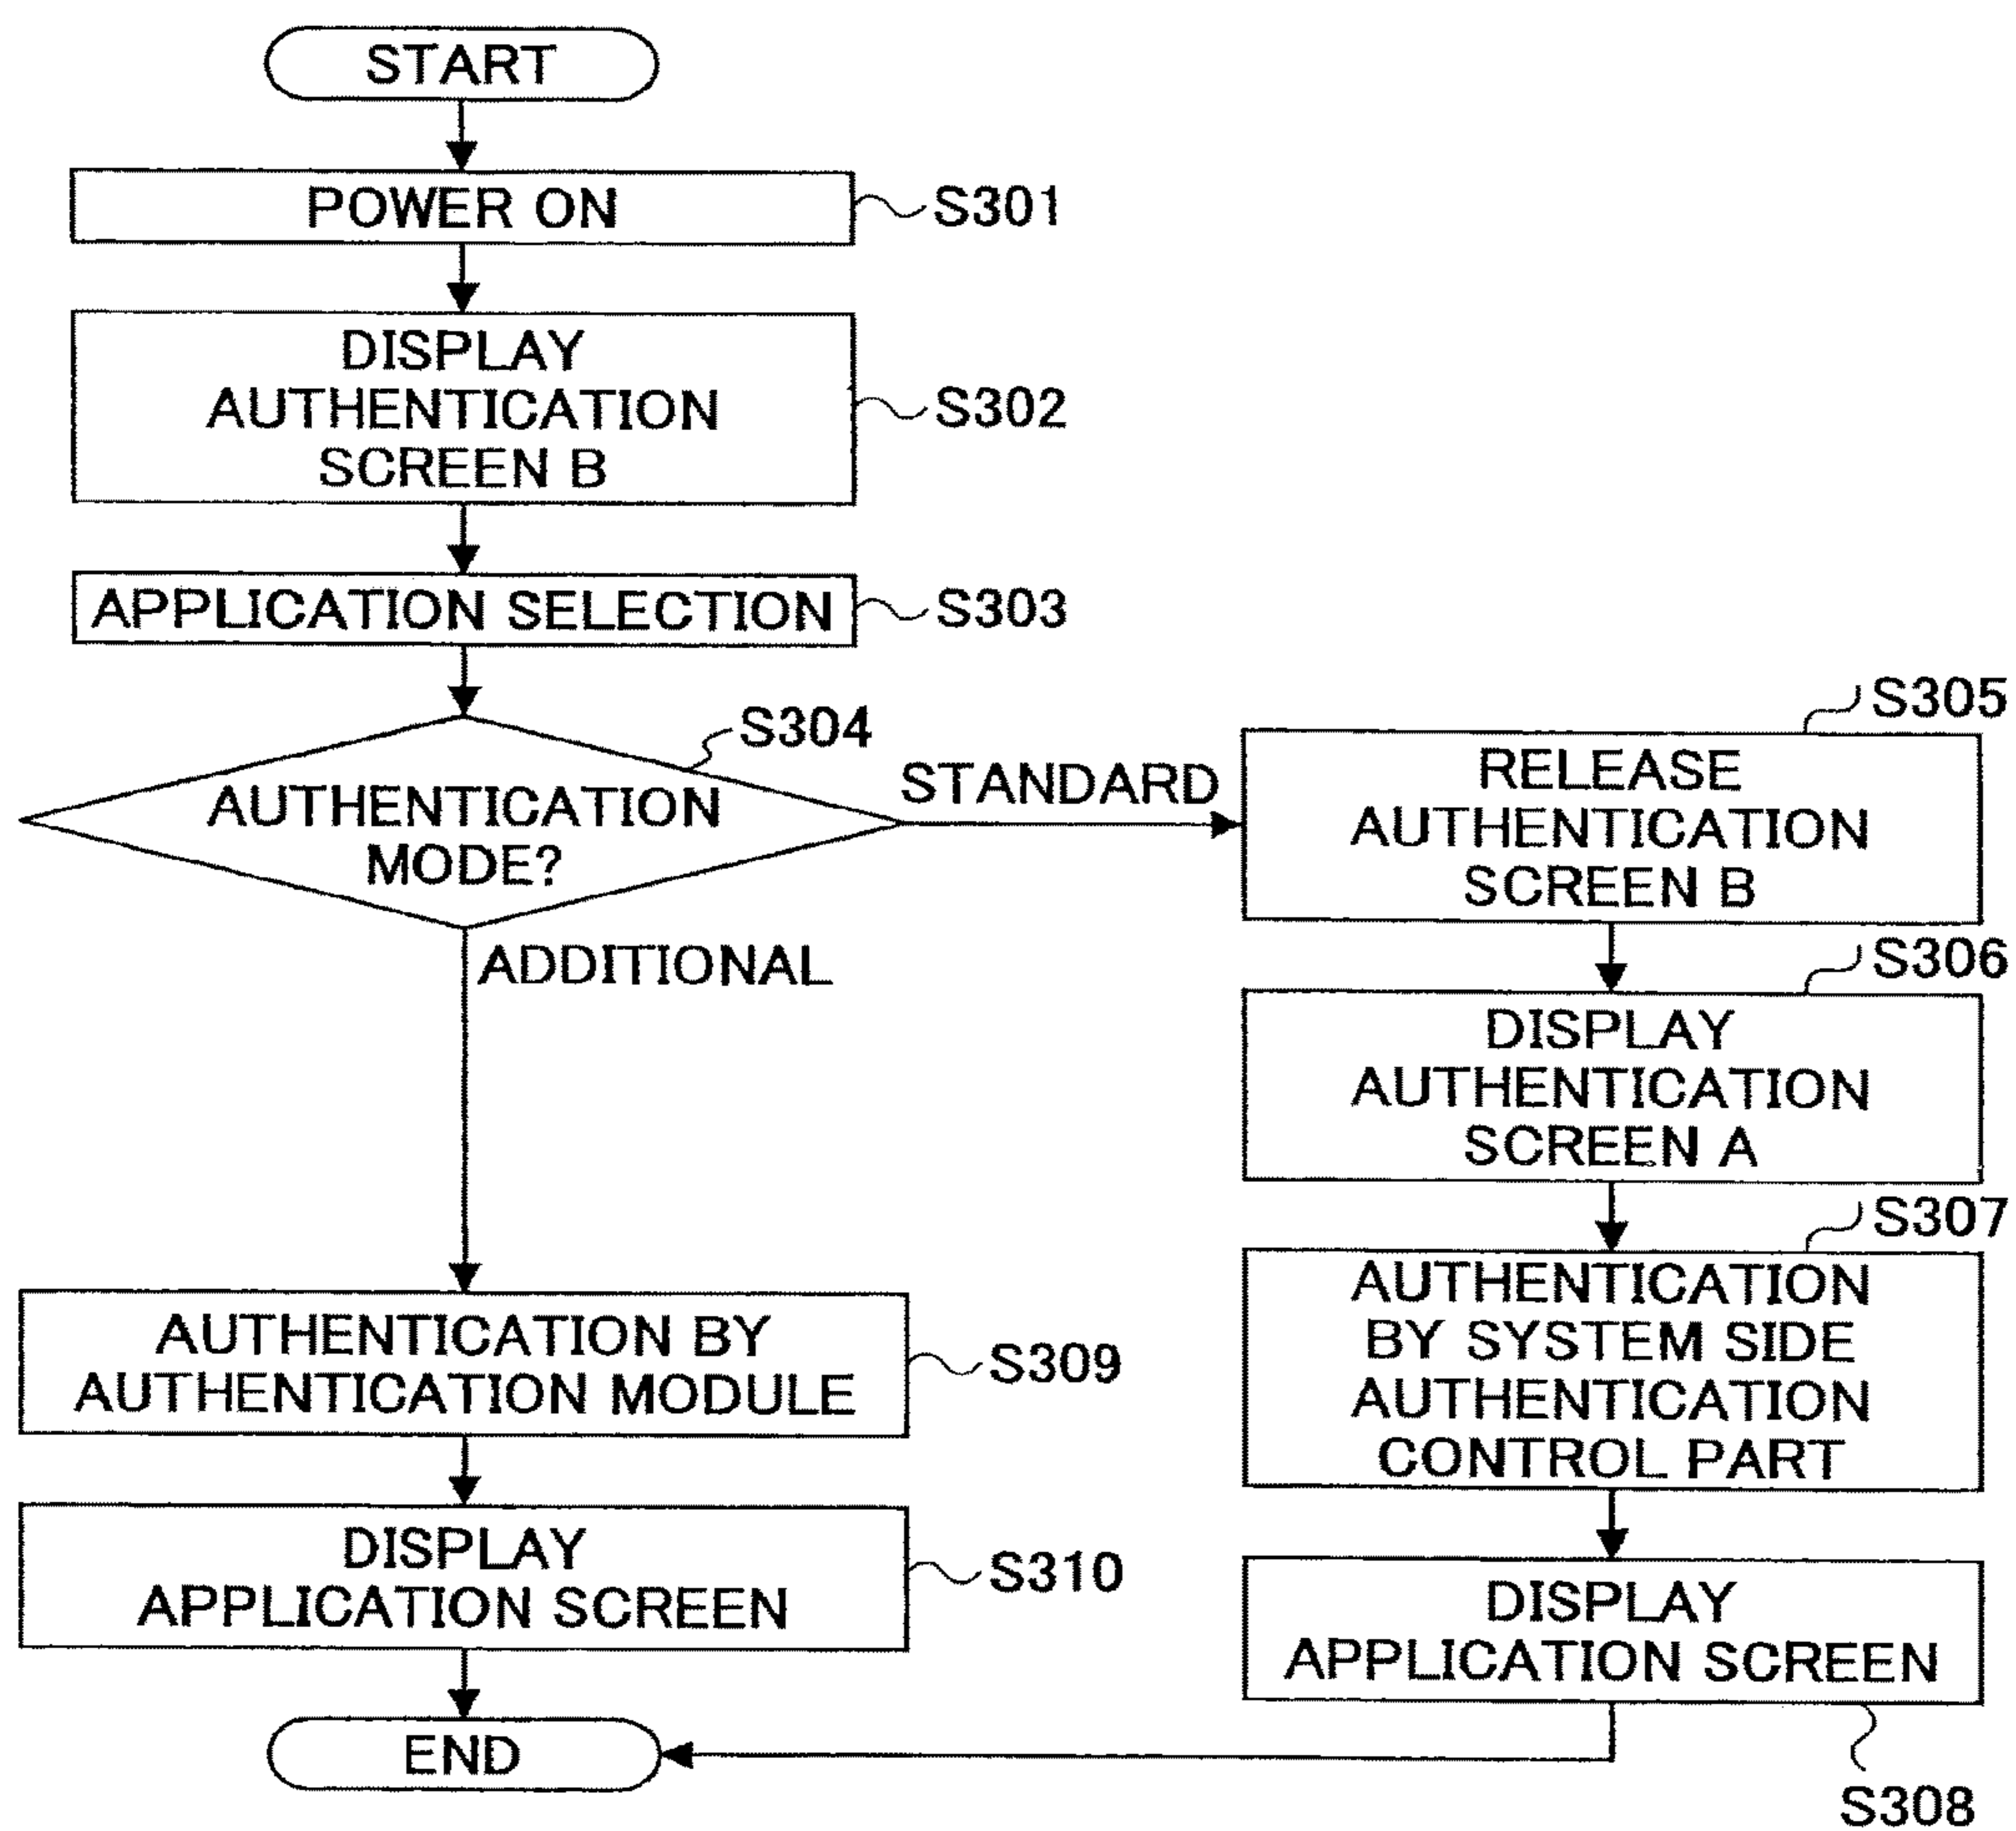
START

POWER ON S301

DISPLAY AUTHENTICATION SCREEN B S302

APPLICATION SELECTION S303

S304 AUTHENTICATION MODE?

STANDARD

S305 RELEASE AUTHENTICATION SCREEN B

S306 DISPLAY AUTHENTICATION SCREEN A

S307 AUTHENTICATION BY SYSTEM SIDE AUTHENTICATION CONTROL PART

DISPLAY APPLICATION SCREEN

S308

ADDITIONAL

AUTHENTICATION BY AUTHENTICATION MODULE S309

DISPLAY APPLICATION SCREEN S310

END